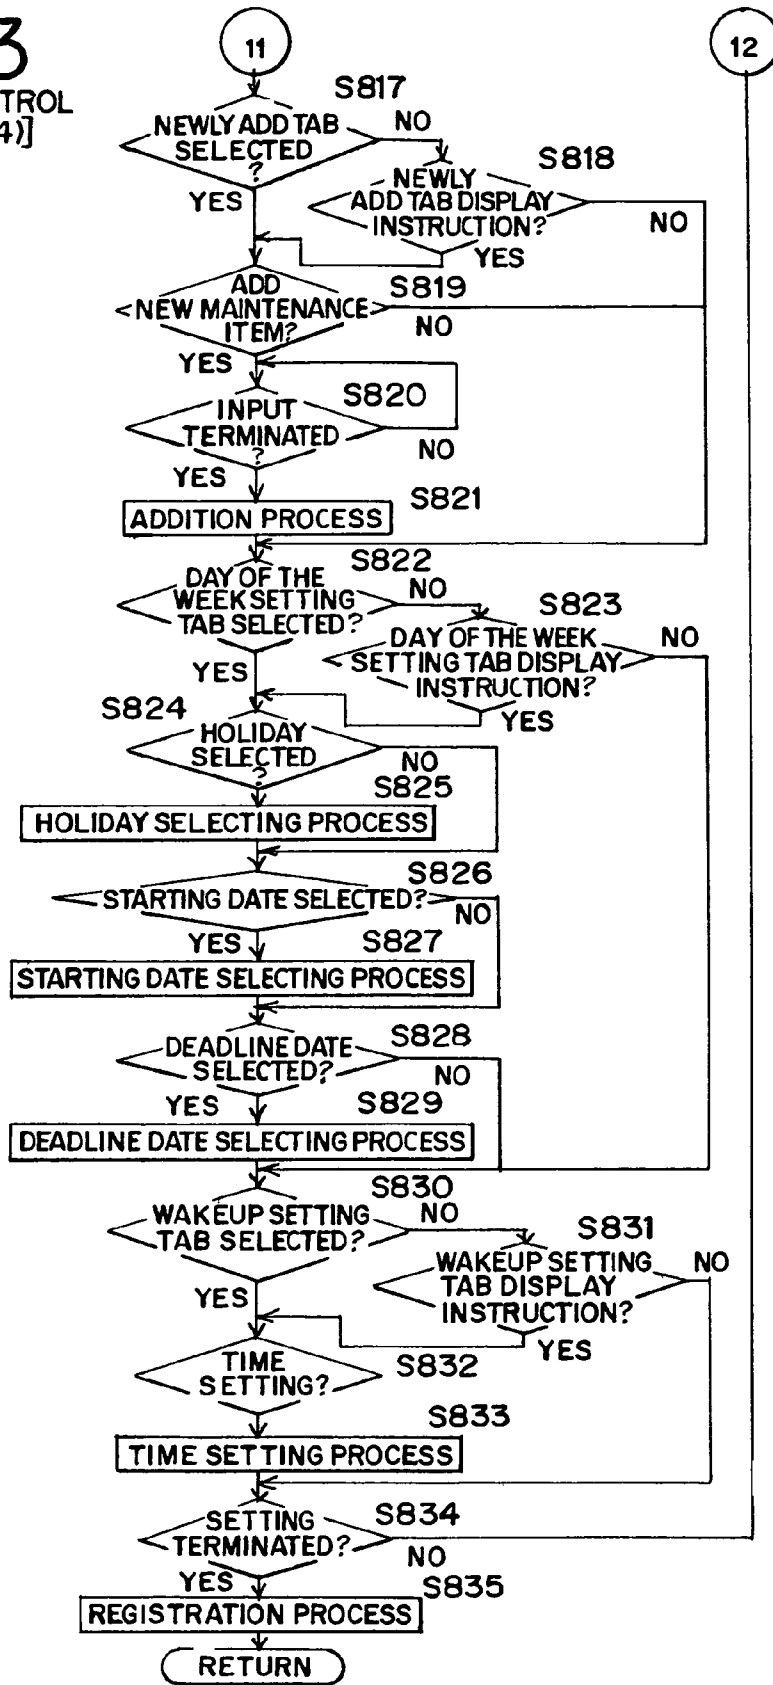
3
TROL
4)]

11

12

S817
NEWLY ADD TAB SELECTED ?
NO
YES
S818
NEWLY ADD TAB DISPLAY INSTRUCTION?
NO
YES

ADD NEW MAINTENANCE ITEM?
S819
NO
YES

INPUT TERMINATED ?
S820
NO
YES

ADDITION PROCESS
S821

S822
DAY OF THE WEEK SETTING TAB SELECTED?
NO
S823
DAY OF THE WEEK SETTING TAB DISPLAY INSTRUCTION?
NO
YES
YES

S824
HOLIDAY SELECTED ?
NO
S825
HOLIDAY SELECTING PROCESS

S826
STARTING DATE SELECTED?
NO
YES
S827
STARTING DATE SELECTING PROCESS

DEADLINE DATE SELECTED?
S828
NO
YES
S829
DEADLINE DATE SELECTING PROCESS

S830
WAKEUP SETTING TAB SELECTED?
NO
S831
WAKEUP SETTING TAB DISPLAY INSTRUCTION?
NO
YES
YES

TIME SETTING?
S832

S833
TIME SETTING PROCESS

SETTING TERMINATED?
S834
NO
YES
S835
REGISTRATION PROCESS

RETURN